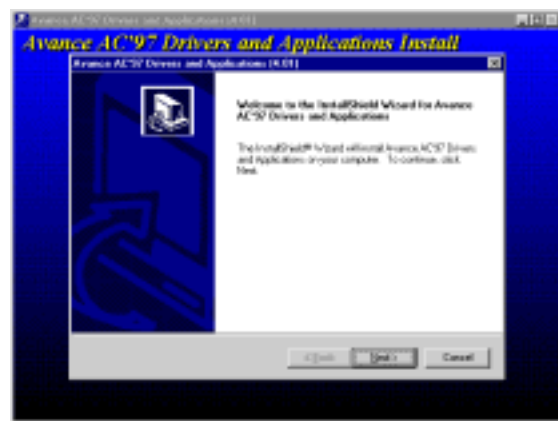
Avance AC'97 Drivers and Applications (4.01)

Avance AC'97 Drivers and Applications Install

Avance AC'97 Drivers and Applications (4.01)

Welcome to the InstallShield Wizard for Avance AC'97 Drivers and Applications

The InstallShield® Wizard will install Avance AC'97 Drivers and Applications on your computer. To continue, click Next.

< Back | Next > | Cancel